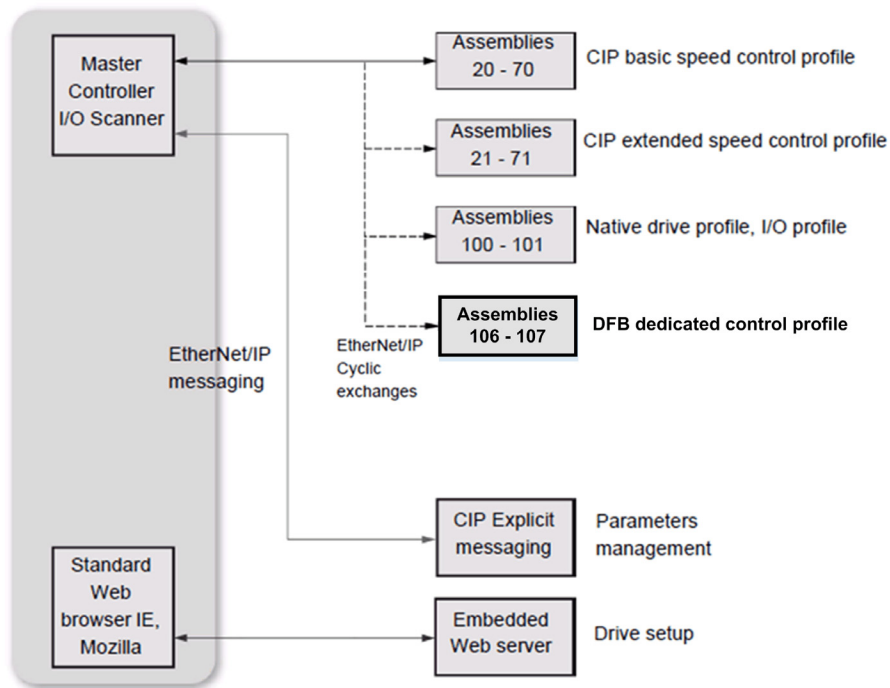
Master Controller I/O Scanner

Assemblies 20 - 70

CIP basic speed control profile

Assemblies 21 - 71

CIP extended speed control profile

Assemblies 100 - 101

Native drive profile, I/O profile

Assemblies 106 - 107

DFB dedicated control profile

EtherNet/IP Cyclic exchanges

EtherNet/IP messaging

CIP Explicit messaging

Parameters management

Standard Web browser IE, Mozilla

Embedded Web server

Drive setup